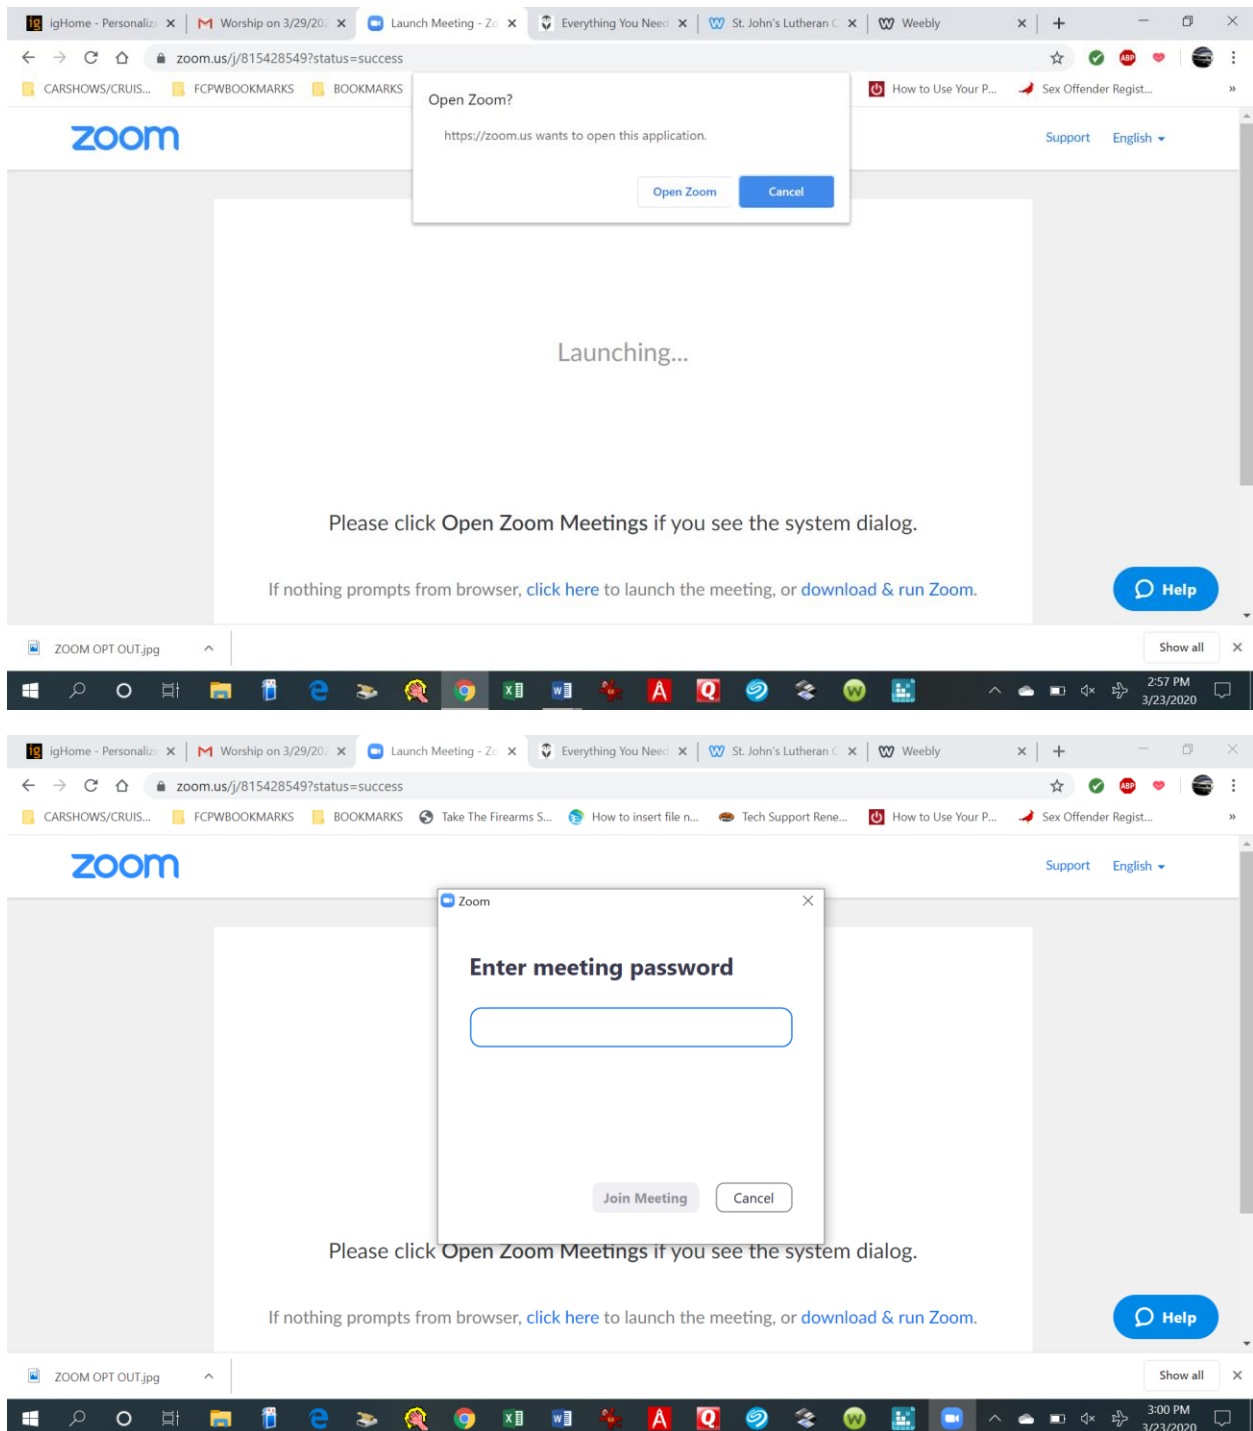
igHome - Personaliz ×
Worship on 3/29/20 ×
Launch Meeting - Zo ×
Everything You Need ×
St. John's Lutheran C ×
Weebly ×

zoom.us/j/815428549?status=success

CARSHOWS/CRUIS... FCPWBOOKMARKS BOOKMARKS How to Use Your P... Sex Offender Regist...

zoom

Open Zoom?

https://zoom.us wants to open this application.

Open Zoom Cancel

Support English

Launching...

Please click Open Zoom Meetings if you see the system dialog.

If nothing prompts from browser, click here to launch the meeting, or download & run Zoom.

Help

ZOOM OPT OUT.jpg

Show all

2:57 PM
3/23/2020

igHome - Personaliz ×
Worship on 3/29/20 ×
Launch Meeting - Zo ×
Everything You Need ×
St. John's Lutheran C ×
Weebly ×

zoom.us/j/815428549?status=success

CARSHOWS/CRUIS... FCPWBOOKMARKS BOOKMARKS Take The Firearms S... How to insert file n... Tech Support Rene... How to Use Your P... Sex Offender Regist...

zoom

Support English

Zoom

Enter meeting password

Join Meeting Cancel

Please click Open Zoom Meetings if you see the system dialog.

If nothing prompts from browser, click here to launch the meeting, or download & run Zoom.

Help

ZOOM OPT OUT.jpg

Show all

3:00 PM
3/23/2020